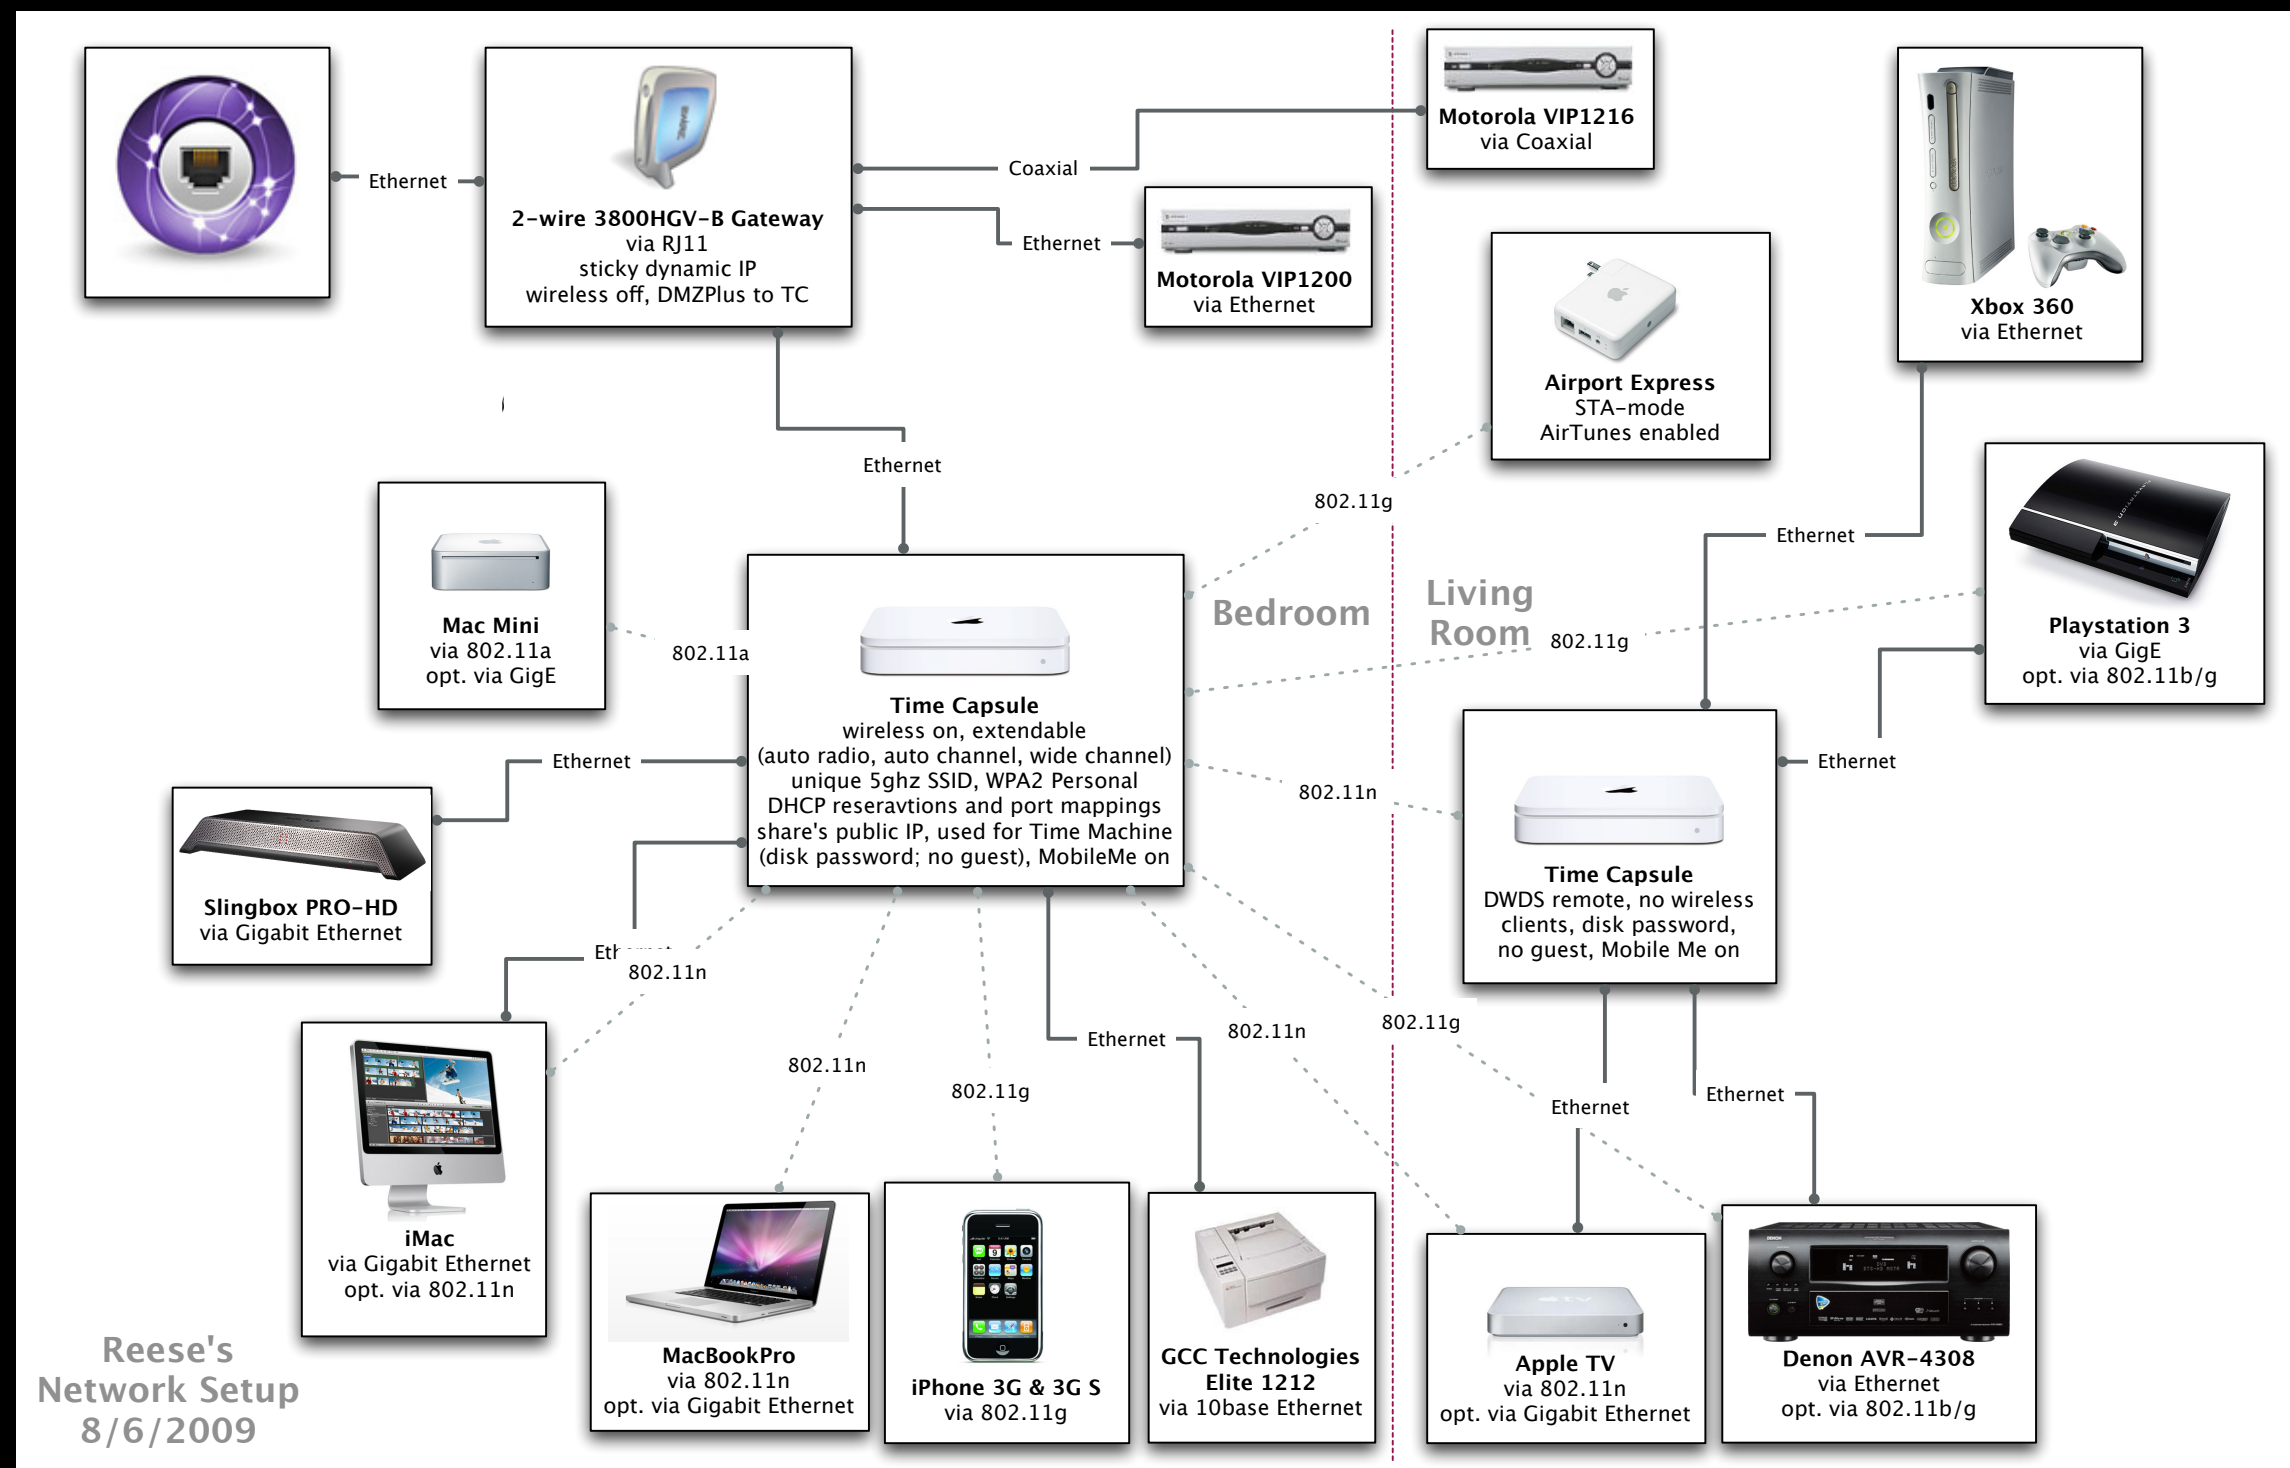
Ethernet

**2-wire 3800HGV-B Gateway**
via RJ11
sticky dynamic IP
wireless off, DMZPlus to TC

Coaxial

**Motorola VIP1216**
via Coaxial

Ethernet

**Motorola VIP1200**
via Ethernet

**Xbox 360**
via Ethernet

**Airport Express**
STA-mode
AirTunes enabled

Ethernet

802.11g

Ethernet

**Playstation 3**
via GigE
opt. via 802.11b/g

**Mac Mini**
via 802.11a
opt. via GigE

802.11a

Bedroom

Living Room

802.11g

**Time Capsule**
wireless on, extendable
(auto radio, auto channel, wide channel)
unique 5ghz SSID, WPA2 Personal
DHCP reseravtions and port mappings
share's public IP, used for Time Machine
(disk password; no guest), MobileMe on

Ethernet

Ethernet

802.11n

**Time Capsule**
DWDS remote, no wireless clients, disk password, no guest, Mobile Me on

**Slingbox PRO-HD**
via Gigabit Ethernet

Eth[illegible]

802.11n

Ethernet

802.11n

802.11g

802.11n

802.11g

Ethernet

Ethernet

**iMac**
via Gigabit Ethernet
opt. via 802.11n

**MacBookPro**
via 802.11n
opt. via Gigabit Ethernet

**iPhone 3G & 3G S**
via 802.11g

**GCC Technologies Elite 1212**
via 10base Ethernet

**Apple TV**
via 802.11n
opt. via Gigabit Ethernet

**Denon AVR-4308**
via Ethernet
opt. via 802.11b/g

Reese's
Network Setup
8/6/2009